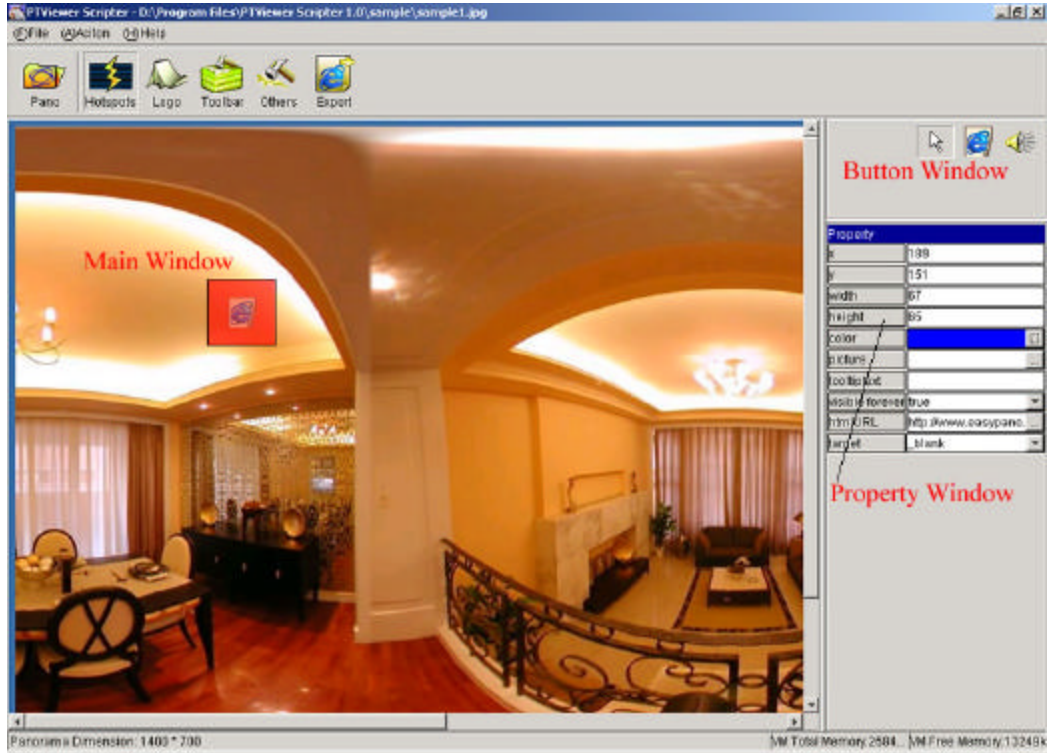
PTViewer Scripter - D:\Program Files\PTViewer Scripter 1.0\sample\sample1.jpg

(F)File (A)Action (H)Help

Pano Hotspots Logo Toolbar Others Export

Main Window

Button Window

| Property | |
|---|---|
| x | 188 |
| y | 151 |
| width | 67 |
| height | 65 |
| color | |
| picture | |
| tooltiptext | |
| visible forever | true |
| html URL | http://www.easypano... |
| target | _blank |

Property Window

Panorama Dimension: 1400 * 700

VM Total Memory:2584... VM Free Memory:13249k